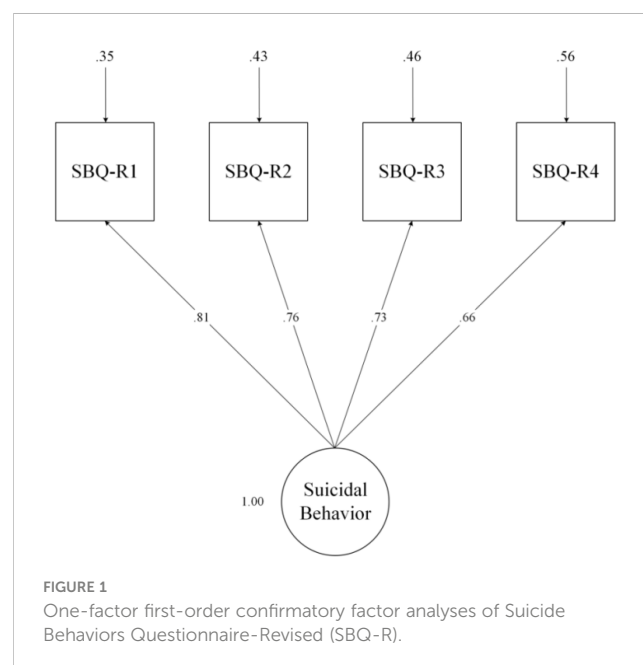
.35

.43

.46

.56

SBQ-R1

SBQ-R2

SBQ-R3

SBQ-R4

.81

.76

.73

.66

1.00

Suicidal Behavior

FIGURE 1
One-factor first-order confirmatory factor analyses of Suicide Behaviors Questionnaire-Revised (SBQ-R).